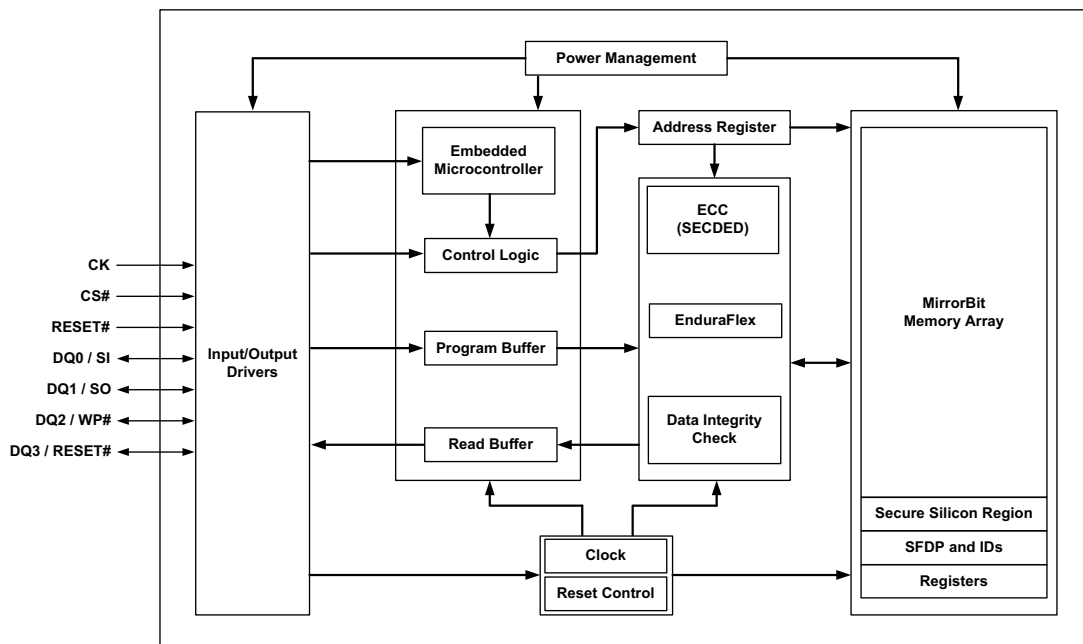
Power Management

CK
CS#
RESET#
DQ0 / SI
DQ1 / SO
DQ2 / WP#
DQ3 / RESET#

Input/Output Drivers

Embedded Microcontroller

Control Logic

Program Buffer

Read Buffer

Address Register

ECC (SECDED)

EnduraFlex

Data Integrity Check

MirrorBit Memory Array

Secure Silicon Region

SFDP and IDs

Registers

Clock

Reset Control